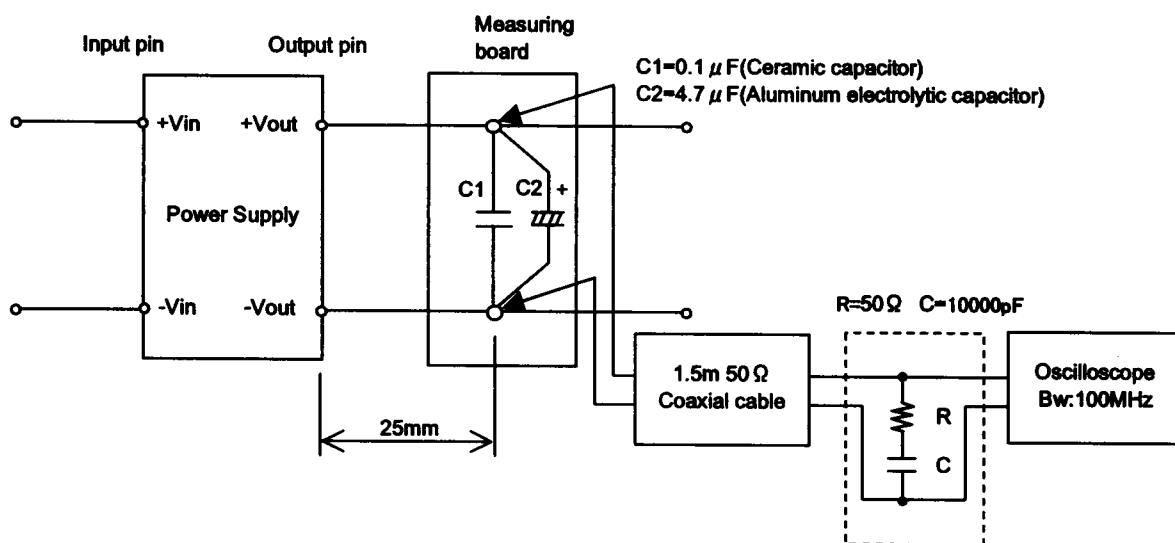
Input pin

Output pin

Measuring board

C1=0.1 $\mu$ F(Ceramic capacitor)
C2=4.7 $\mu$ F(Aluminum electrolytic capacitor)

+Vin

+Vout

Power Supply

C1

C2

+

-Vin

-Vout

R=50 $\Omega$ C=10000pF

1.5m 50 $\Omega$ Coaxial cable

Oscilloscope Bw:100MHz

R

C

25mm